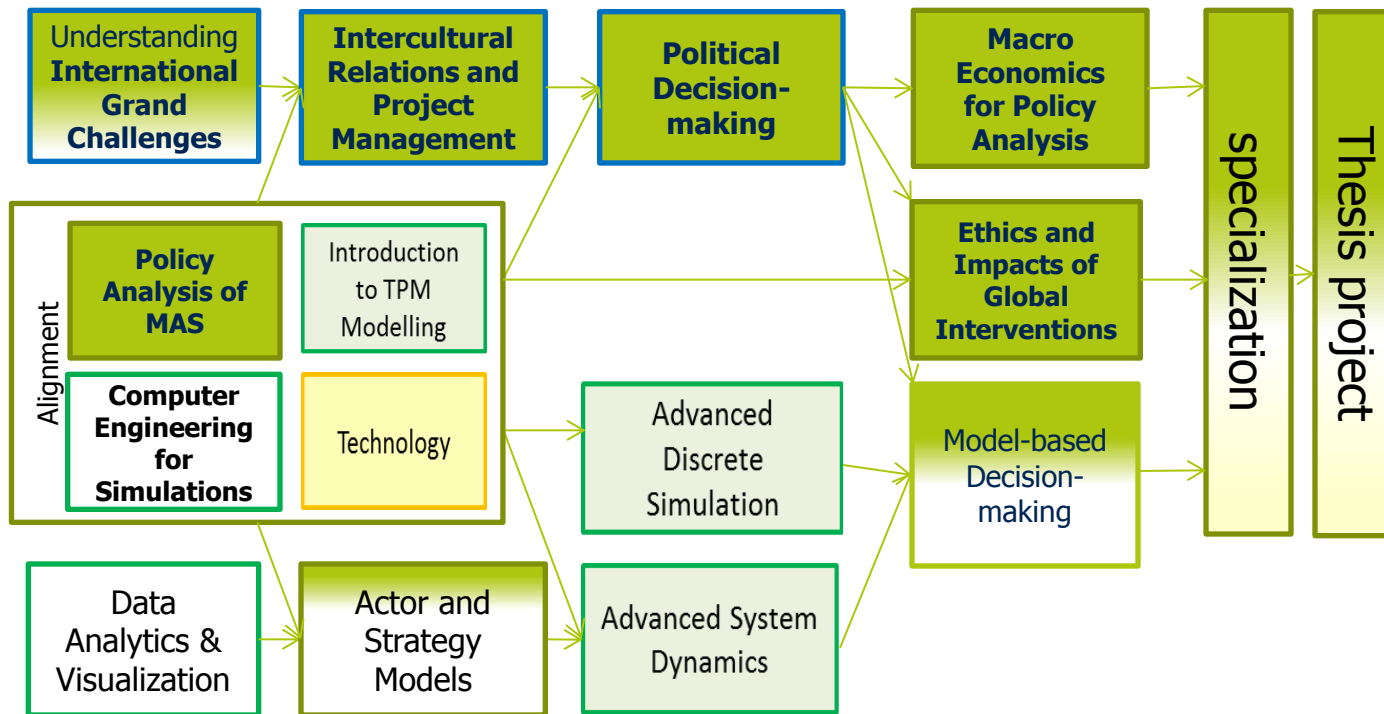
Understanding International Grand Challenges

Intercultural Relations and Project Management

Political Decision-making

Macro Economics for Policy Analysis

specialization

Thesis project

Alignment

Policy Analysis of MAS

Introduction to TPM Modelling

Ethics and Impacts of Global Interventions

Computer Engineering for Simulations

Technology

Advanced Discrete Simulation

Model-based Decision-making

Data Analytics & Visualization

Actor and Strategy Models

Advanced System Dynamics